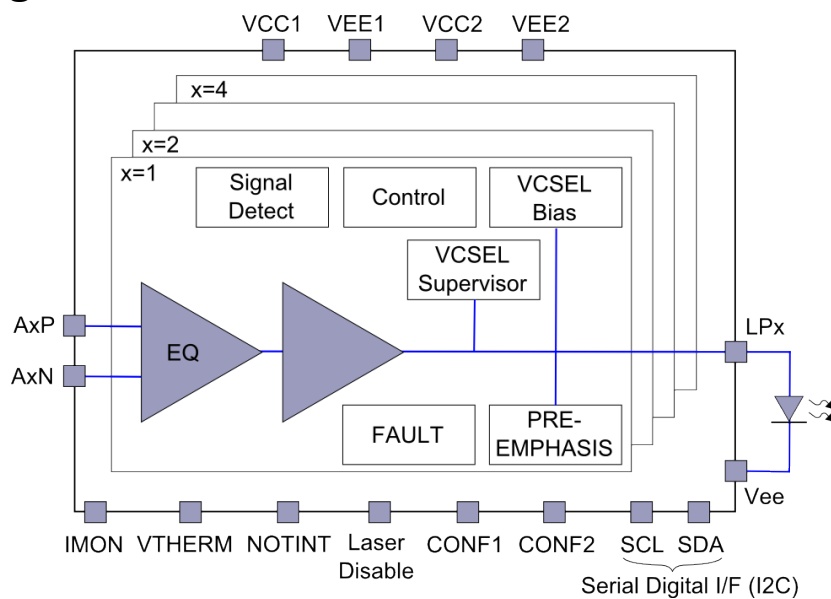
VCC1 VEE1 VCC2 VEE2

x=4
x=2
x=1

Signal Detect
Control
VCSEL Bias
VCSEL Supervisor

AxP
AxN
EQ

LPx

FAULT
PRE-EMPHASIS

Vee

IMON VTHERM NOTINT Laser Disable CONF1 CONF2 SCL SDA

Serial Digital I/F (I2C)